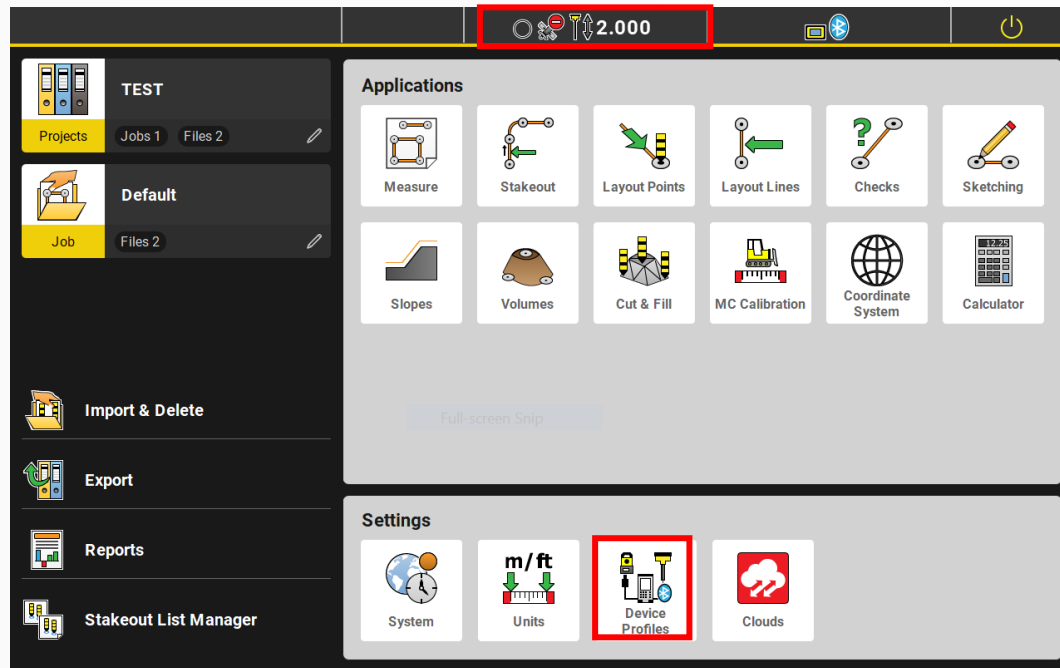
2.000

TEST
Projects
Jobs 1 Files 2

Default
Job
Files 2

Import & Delete
Export
Reports
Stakeout List Manager

Applications
Measure
Stakeout
Layout Points
Layout Lines
Checks
Sketching
Slopes
Volumes
Cut & Fill
MC Calibration
Coordinate System
Calculator

Full-screen Snip

Settings
System
m/ft
Units
Device Profiles
Clouds